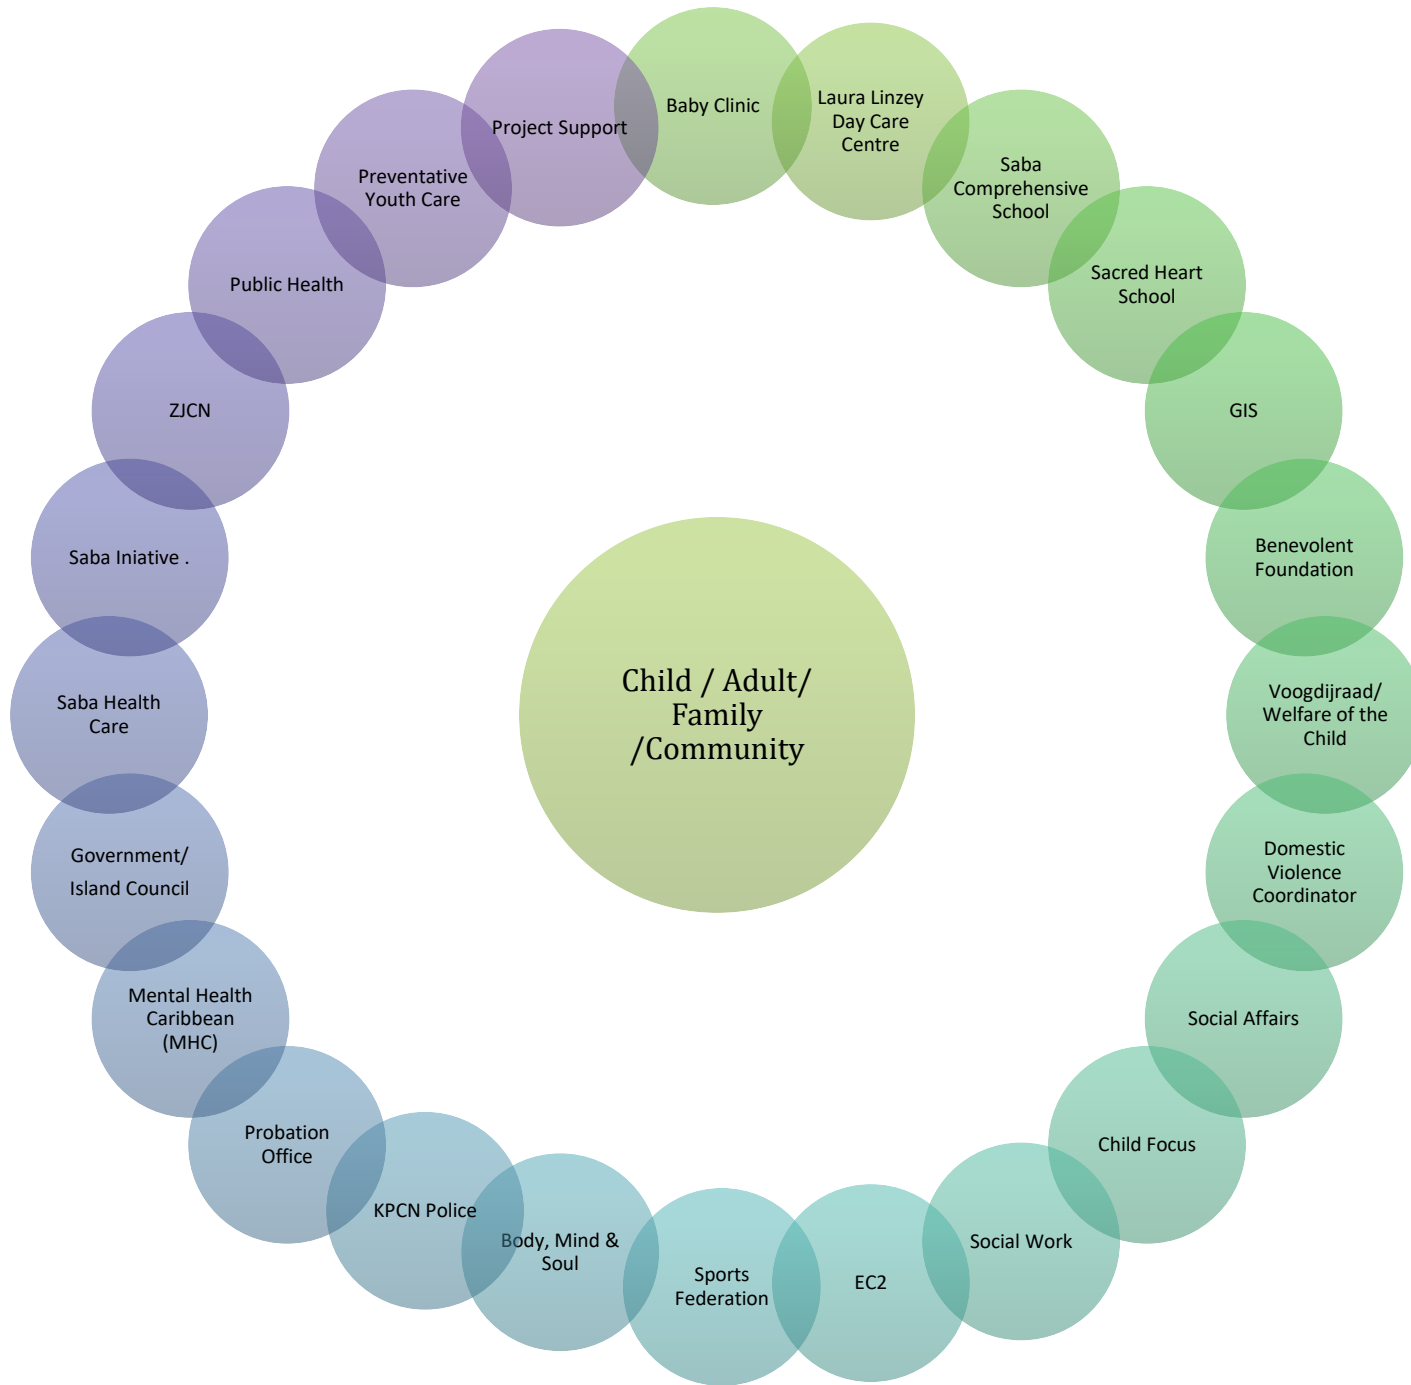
Child / Adult/ Family /Community

Baby Clinic

Laura Linzey Day Care Centre

Saba Comprehensive School

Sacred Heart School

GIS

Benevolent Foundation

Voogdijraad/ Welfare of the Child

Domestic Violence Coordinator

Social Affairs

Child Focus

Social Work

EC2

Sports Federation

Body, Mind & Soul

KPCN Police

Probation Office

Mental Health Caribbean (MHC)

Government/ Island Council

Saba Health Care

Saba Iniative .

ZJCN

Public Health

Preventative Youth Care

Project Support